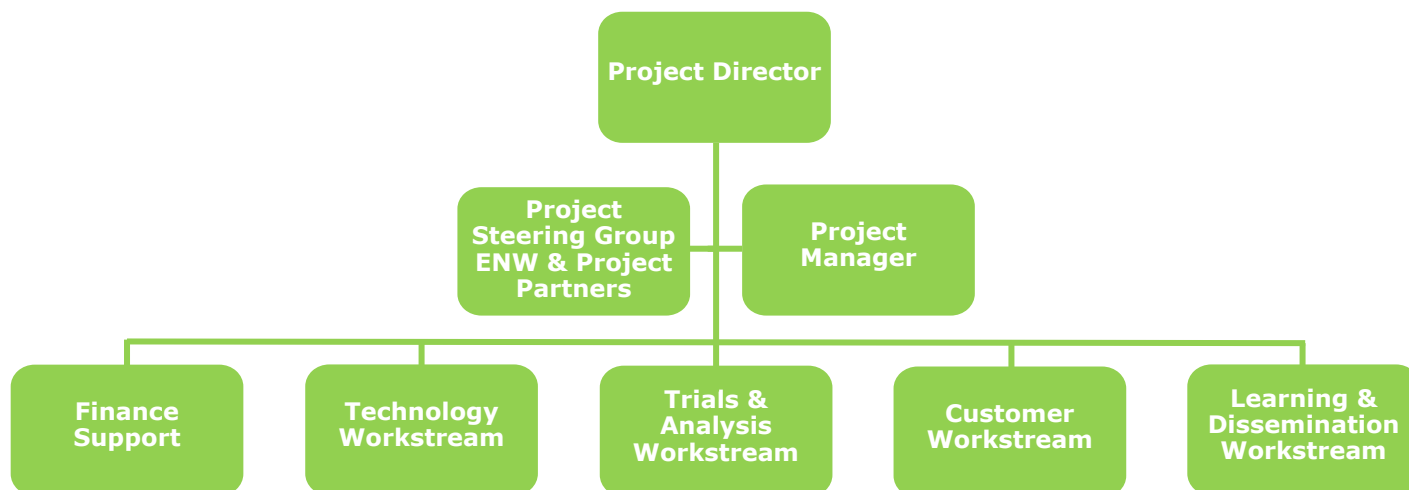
Project Director

Project Steering Group ENW & Project Partners

Project Manager

Finance Support

Technology Workstream

Trials & Analysis Workstream

Customer Workstream

Learning & Dissemination Workstream